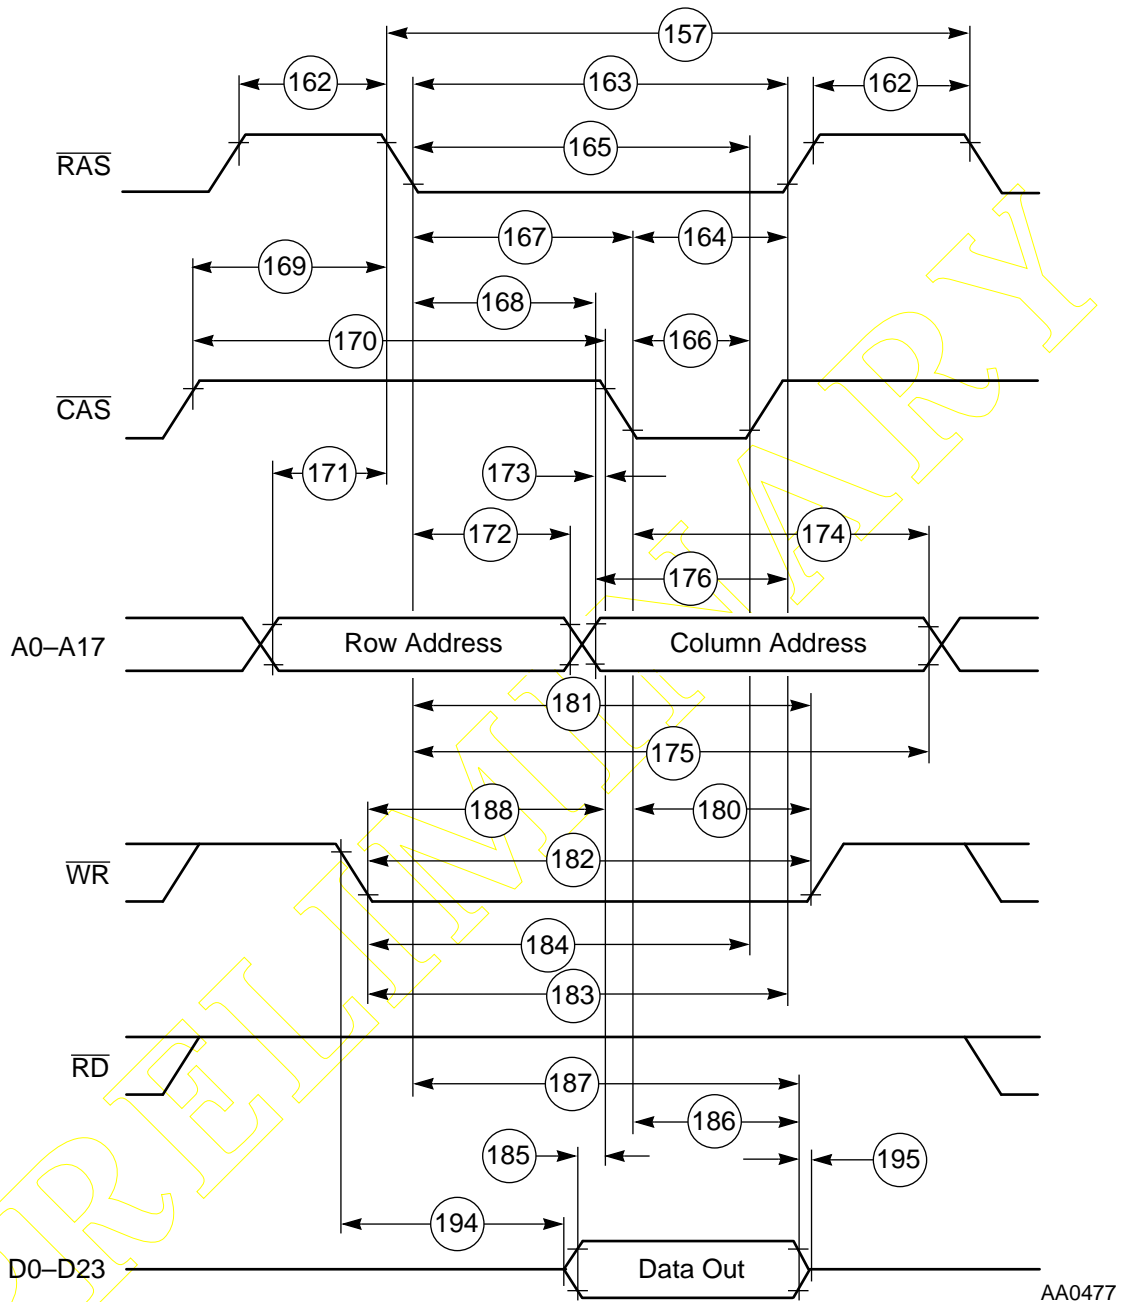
157
162
163
162
$\overline{RAS}$
165
167
164
169
168
170
166
$\overline{CAS}$
171
173
172
174
176
A0–A17
Row Address
Column Address
181
175
188
180
$\overline{WR}$
182
184
183
$\overline{RD}$
187
186
185
195
194
D0–D23
Data Out
AA0477
PRELIMINARY